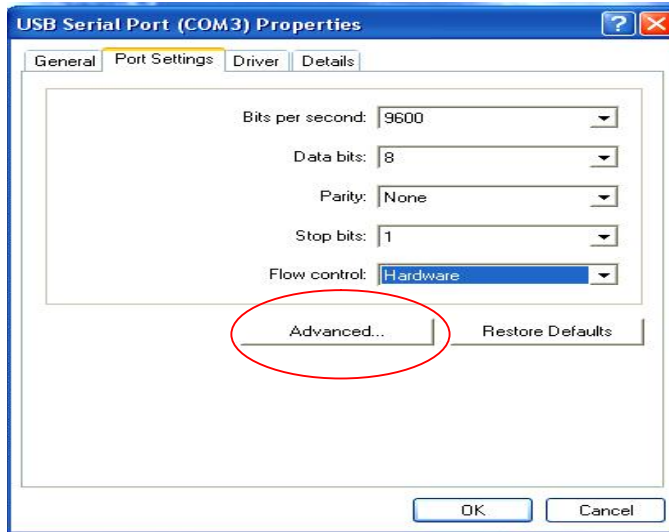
USB Serial Port (COM3) Properties

?

General | Port Settings | Driver | Details

Bits per second: 9600

Data bits: 8

Parity: None

Stop bits: 1

Flow control: Hardware

Advanced...

Restore Defaults

OK

Cancel